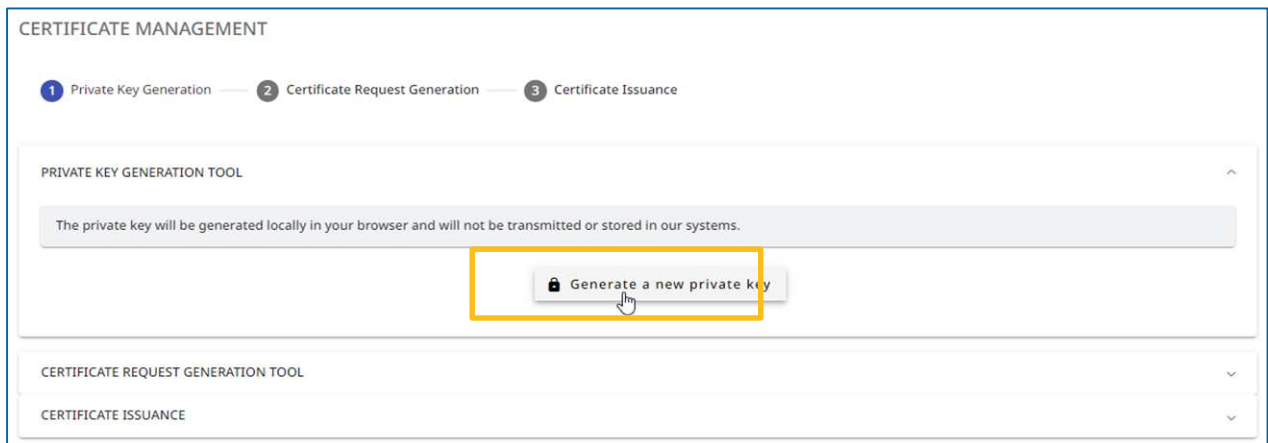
CERTIFICATE MANAGEMENT

1 Private Key Generation — 2 Certificate Request Generation — 3 Certificate Issuance

PRIVATE KEY GENERATION TOOL

The private key will be generated locally in your browser and will not be transmitted or stored in our systems.

Generate a new private key

CERTIFICATE REQUEST GENERATION TOOL

CERTIFICATE ISSUANCE